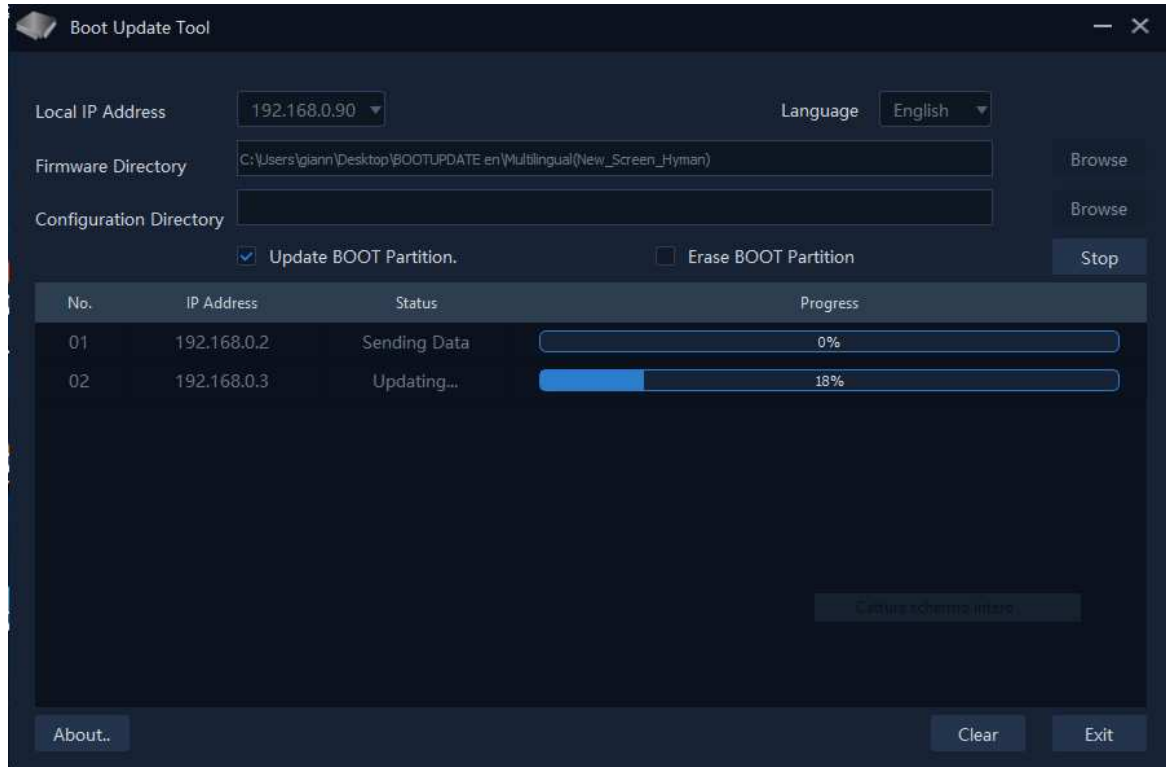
Boot Update Tool

Local IP Address 192.168.0.90

Language English

Firmware Directory C:\Users\giann\Desktop\BOOTUPDATE en\Multilingual(New_Screen_Hyman) Browse

Configuration Directory Browse

Update BOOT Partition.

Erase BOOT Partition

Stop

| No. | IP Address | Status | Progress |
|---|---|---|---|
| 01 | 192.168.0.2 | Sending Data | 0% |
| 02 | 192.168.0.3 | Updating... | 18% |

Cattura schermo intero

About..

Clear

Exit